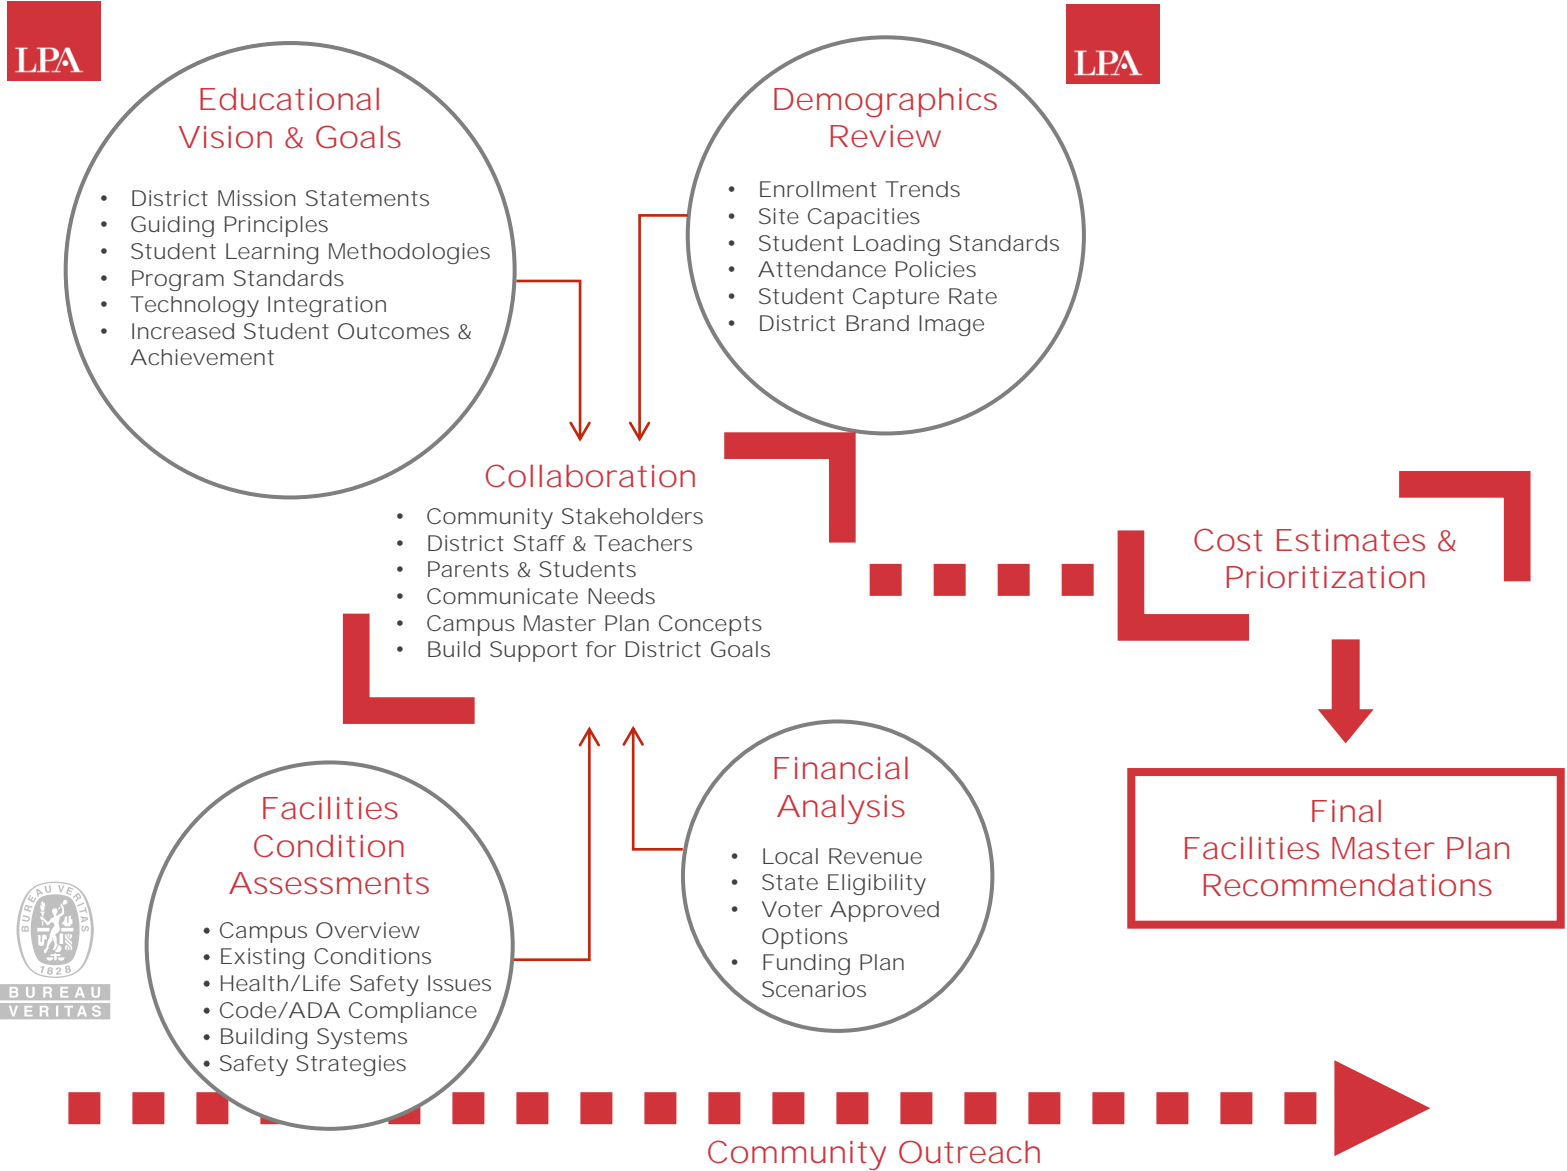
LPA

Educational Vision & Goals

- District Mission Statements
- Guiding Principles
- Student Learning Methodologies
- Program Standards
- Technology Integration
- Increased Student Outcomes & Achievement

LPA

Demographics Review

- Enrollment Trends
- Site Capacities
- Student Loading Standards
- Attendance Policies
- Student Capture Rate
- District Brand Image

Collaboration

- Community Stakeholders
- District Staff & Teachers
- Parents & Students
- Communicate Needs
- Campus Master Plan Concepts
- Build Support for District Goals

Cost Estimates & Prioritization

Final Facilities Master Plan Recommendations

Facilities Condition Assessments

- Campus Overview
- Existing Conditions
- Health/Life Safety Issues
- Code/ADA Compliance
- Building Systems
- Safety Strategies

Financial Analysis

- Local Revenue
- State Eligibility
- Voter Approved Options
- Funding Plan Scenarios

BUREAU VERITAS 1828

BUREAU VERITAS

Community Outreach